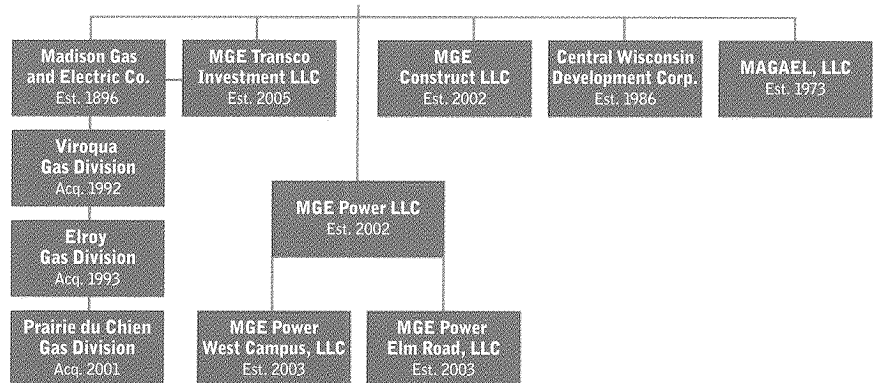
Madison Gas and Electric Co.
Est. 1896

MGE Transco Investment LLC
Est. 2005

MGE Construct LLC
Est. 2002

Central Wisconsin Development Corp.
Est. 1986

MAGAEL, LLC
Est. 1973

Viroqua Gas Division
Acq. 1992

MGE Power LLC
Est. 2002

Elroy Gas Division
Acq. 1993

Prairie du Chien Gas Division
Acq. 2001

MGE Power West Campus, LLC
Est. 2003

MGE Power Elm Road, LLC
Est. 2003